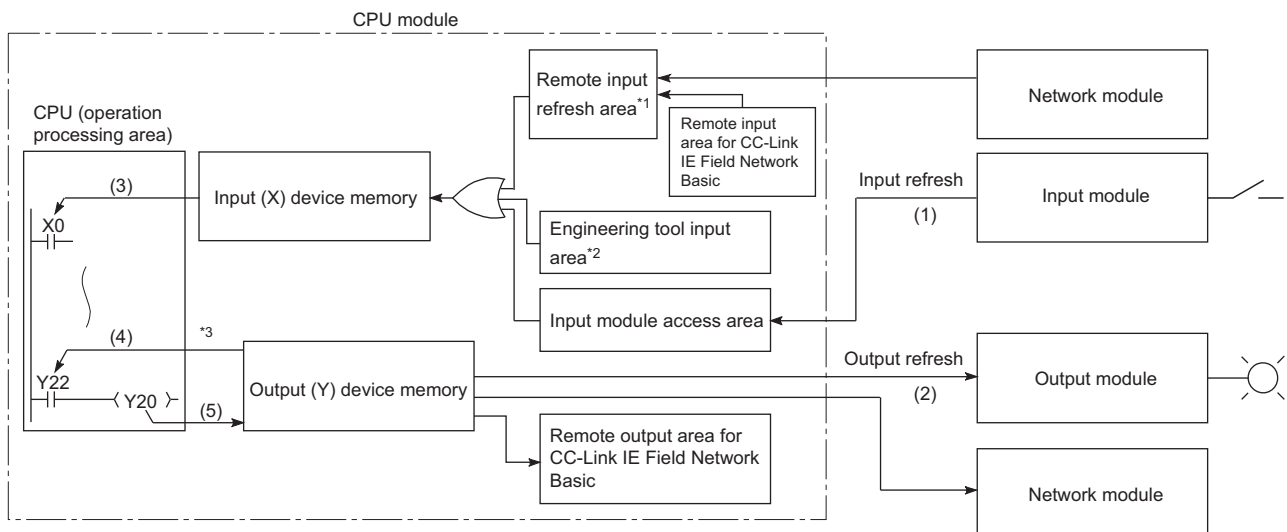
CPU module

Remote input refresh area$^{*1}$

Network module

Remote input area for CC-Link IE Field Network Basic

CPU (operation processing area)

(3)

Input (X) device memory

Input refresh

Input module

(1)

X0

Engineering tool input area$^{*2}$

Input module access area

(4)

$^{*3}$

Output refresh

Y22

Output (Y) device memory

Output module

Y20

(5)

(2)

Remote output area for CC-Link IE Field Network Basic

Network module